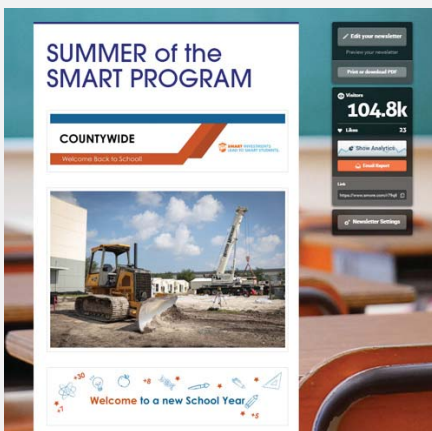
SUMMER of the SMART PROGRAM

COUNTYWIDE

Welcome Back to School!

SMART INVESTMENTS. LEAD TO SMART STUDENTS.

Welcome to a new School Year

+30
+8
+7
+5

Edit your newsletter

Preview your newsletter

Print or download PDF

Visitors

104.8k

Likes

73

Show Analytics

Email Report

Link

https://www.smore.com/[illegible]

Newsletter Settings